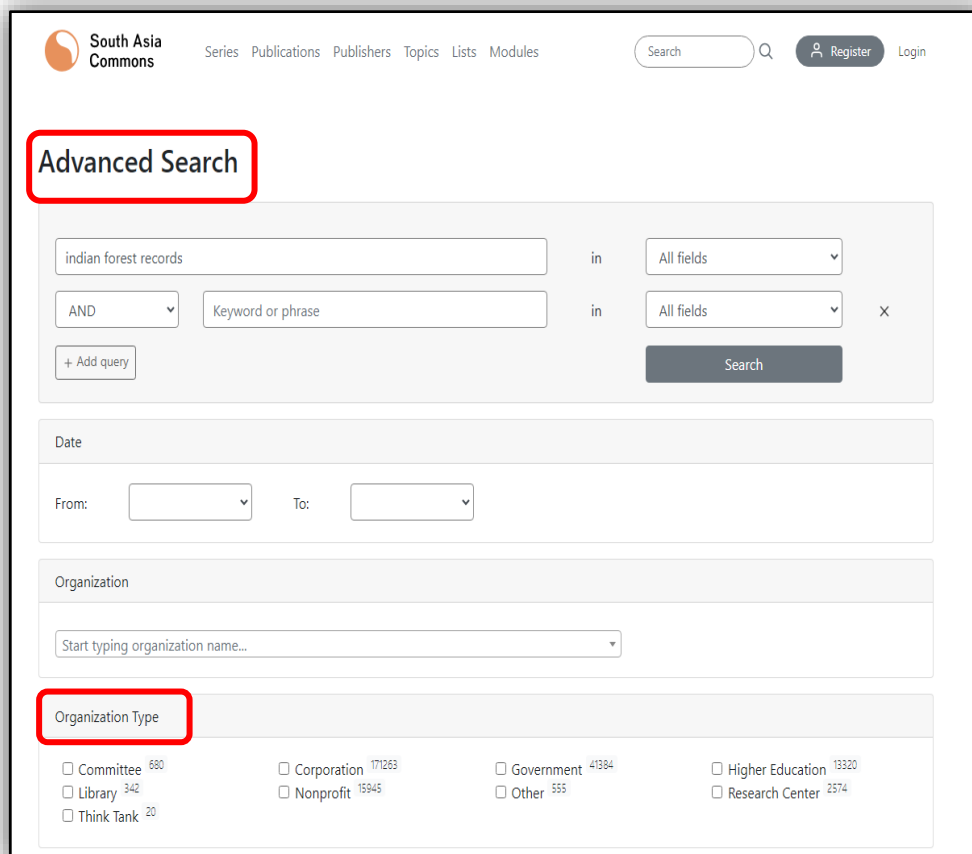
South Asia Commons

Series Publications Publishers Topics Lists Modules

Search

Register Login

Advanced Search

indian forest records in All fields

AND Keyword or phrase in All fields ×

+ Add query

Search

Date

From: To:

Organization

Start typing organization name...

Organization Type

☐ Committee 680
☐ Library 342
☐ Think Tank 20
☐ Corporation 171263
☐ Nonprofit 15945
☐ Government 41384
☐ Other 555
☐ Higher Education 13320
☐ Research Center 2574